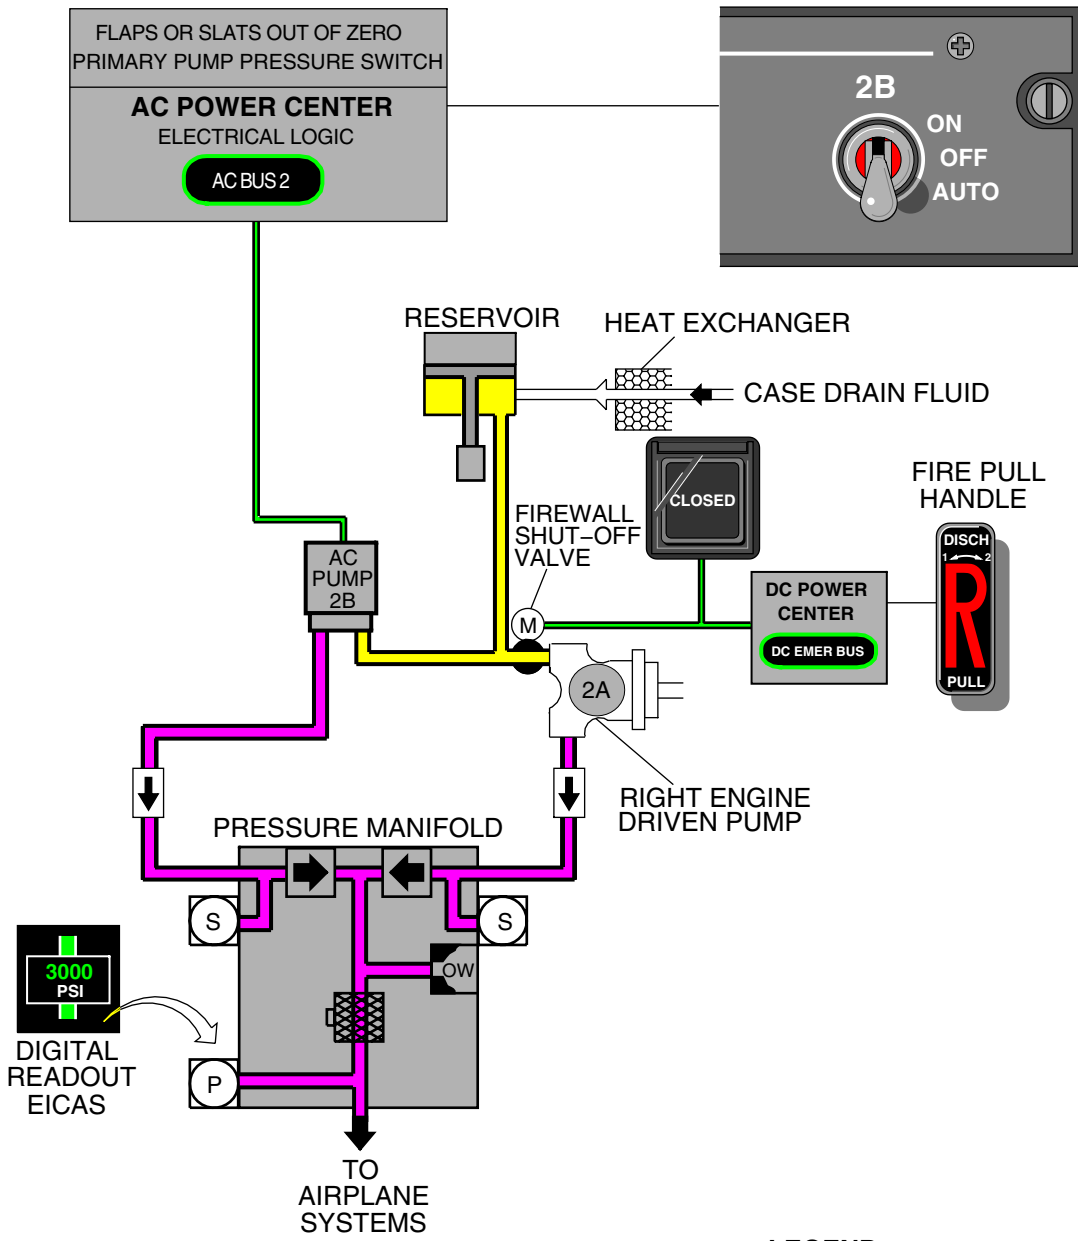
FLAPS OR SLATS OUT OF ZERO
PRIMARY PUMP PRESSURE SWITCH

AC POWER CENTER
ELECTRICAL LOGIC
AC BUS 2

2B
ON
OFF
AUTO

RESERVOIR
HEAT EXCHANGER
CASE DRAIN FLUID

CLOSED

FIRE PULL HANDLE
DISCH
1 2
R
PULL

FIREWALL SHUT–OFF VALVE

AC PUMP 2B

M

DC POWER CENTER
DC EMER BUS

2A

RIGHT ENGINE DRIVEN PUMP

PRESSURE MANIFOLD

S

S

OW

3000
PSI

DIGITAL READOUT EICAS

P

TO AIRPLANE SYSTEMS